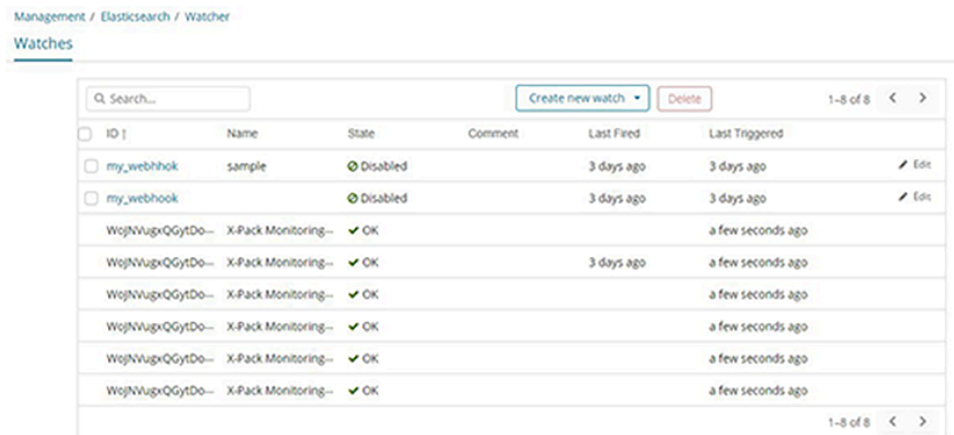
Management / Elasticsearch / Watcher

Watches

Search...

Create new watch

Delete

1–8 of 8

| ID | Name | State | Comment | Last Fired | Last Triggered | |
|---|---|---|---|---|---|---|
| my_webhhok | sample | Disabled | | 3 days ago | 3 days ago | Edit |
| my_webhook | | Disabled | | 3 days ago | 3 days ago | Edit |
| WoJNVugxQGytDo... | X-Pack Monitoring... | OK | | | a few seconds ago | |
| WoJNVugxQGytDo... | X-Pack Monitoring... | OK | | 3 days ago | a few seconds ago | |
| WoJNVugxQGytDo... | X-Pack Monitoring... | OK | | | a few seconds ago | |
| WoJNVugxQGytDo... | X-Pack Monitoring... | OK | | | a few seconds ago | |
| WoJNVugxQGytDo... | X-Pack Monitoring... | OK | | | a few seconds ago | |
| WoJNVugxQGytDo... | X-Pack Monitoring... | OK | | | a few seconds ago | |

1–8 of 8